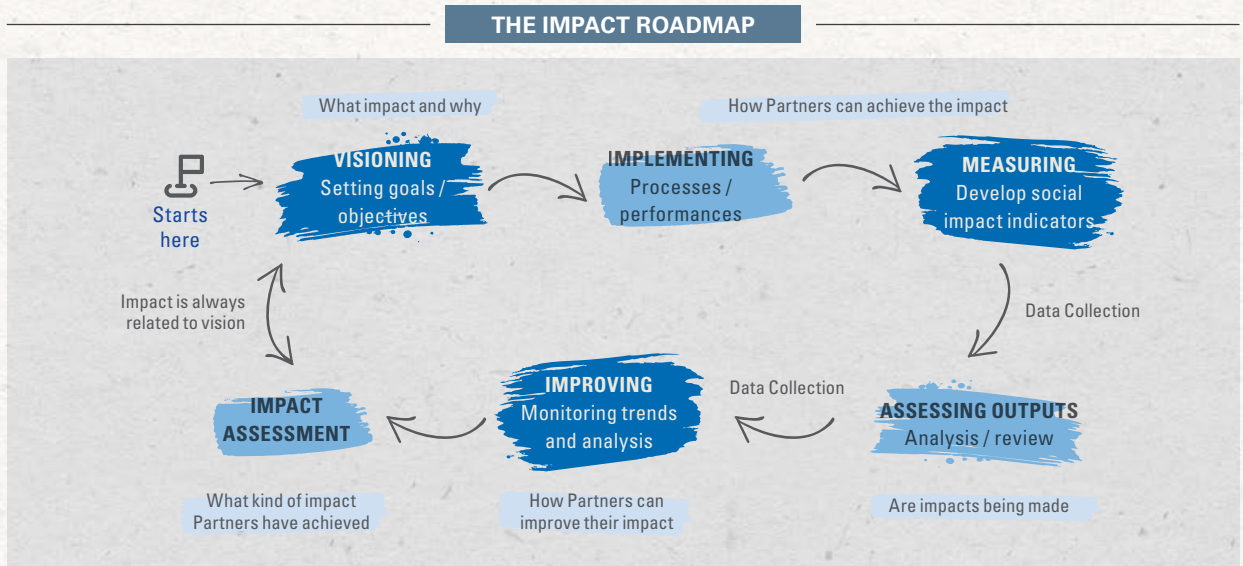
THE IMPACT ROADMAP

What impact and why

How Partners can achieve the impact

Starts here

VISIONING
Setting goals / objectives

IMPLEMENTING
Processes / performances

MEASURING
Develop social impact indicators

Impact is always related to vision

Data Collection

Data Collection

IMPACT ASSESSMENT

IMPROVING
Monitoring trends and analysis

ASSESSING OUTPUTS
Analysis / review

What kind of impact Partners have achieved

How Partners can improve their impact

Are impacts being made